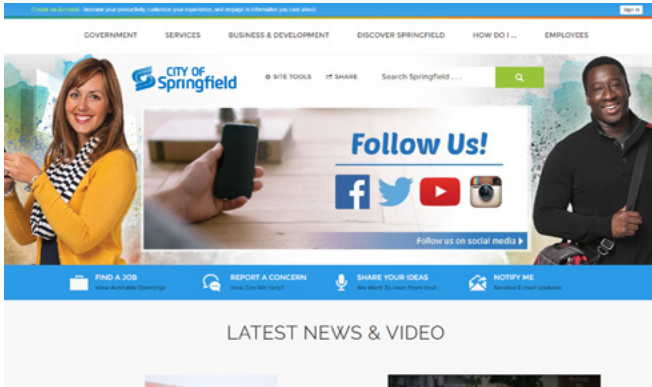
Create an Account - Increase your productivity, customize your experience, and engage in information you care about.

Sign In

GOVERNMENT SERVICES BUSINESS & DEVELOPMENT DISCOVER SPRINGFIELD HOW DO I... EMPLOYEES

CITY OF Springfield

SITE TOOLS SHARE Search Springfield...

Follow Us!

Follow us on social media

FIND A JOB
View Available Openings

REPORT A CONCERN
How Can We Help?

SHARE YOUR IDEAS
We Want To Hear From You!

NOTIFY ME
Receive E-mail Updates

LATEST NEWS & VIDEO